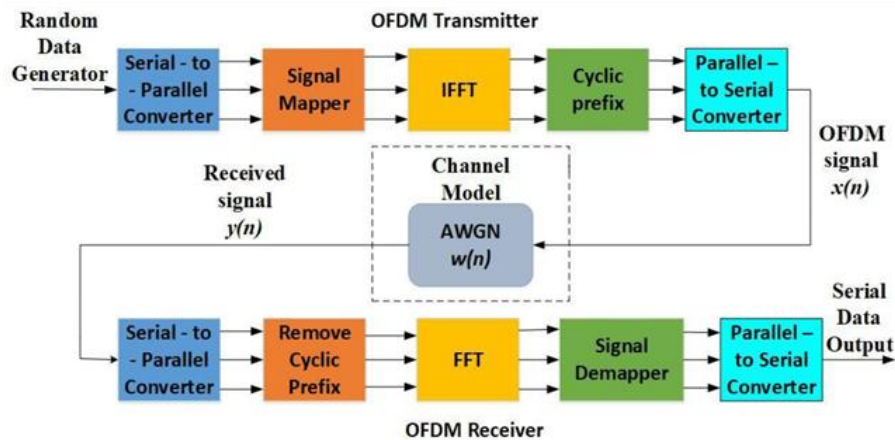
OFDM Transmitter

Random Data Generator

Serial - to - Parallel Converter

Signal Mapper

IFFT

Cyclic prefix

Parallel – to Serial Converter

OFDM signal x(n)

Received signal y(n)

Channel Model

AWGN w(n)

Serial - to - Parallel Converter

Remove Cyclic Prefix

FFT

Signal Demapper

Parallel – to Serial Converter

Serial Data Output

OFDM Receiver